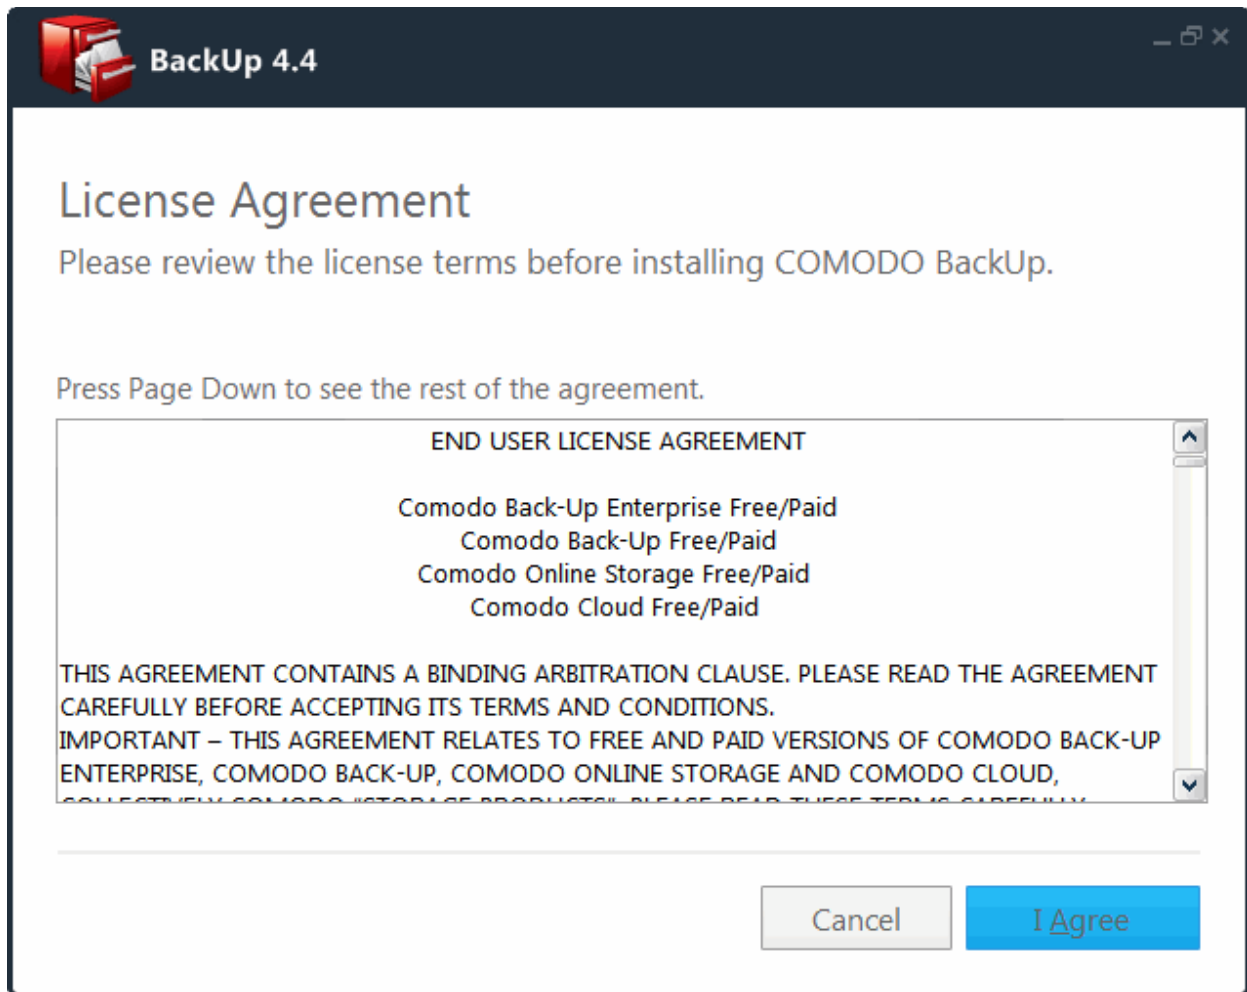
BackUp 4.4

License Agreement

Please review the license terms before installing COMODO BackUp.

Press Page Down to see the rest of the agreement.

END USER LICENSE AGREEMENT

Comodo Back-Up Enterprise Free/Paid
Comodo Back-Up Free/Paid
Comodo Online Storage Free/Paid
Comodo Cloud Free/Paid

THIS AGREEMENT CONTAINS A BINDING ARBITRATION CLAUSE. PLEASE READ THE AGREEMENT CAREFULLY BEFORE ACCEPTING ITS TERMS AND CONDITIONS.
IMPORTANT – THIS AGREEMENT RELATES TO FREE AND PAID VERSIONS OF COMODO BACK-UP ENTERPRISE, COMODO BACK-UP, COMODO ONLINE STORAGE AND COMODO CLOUD,
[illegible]

Cancel

I Agree